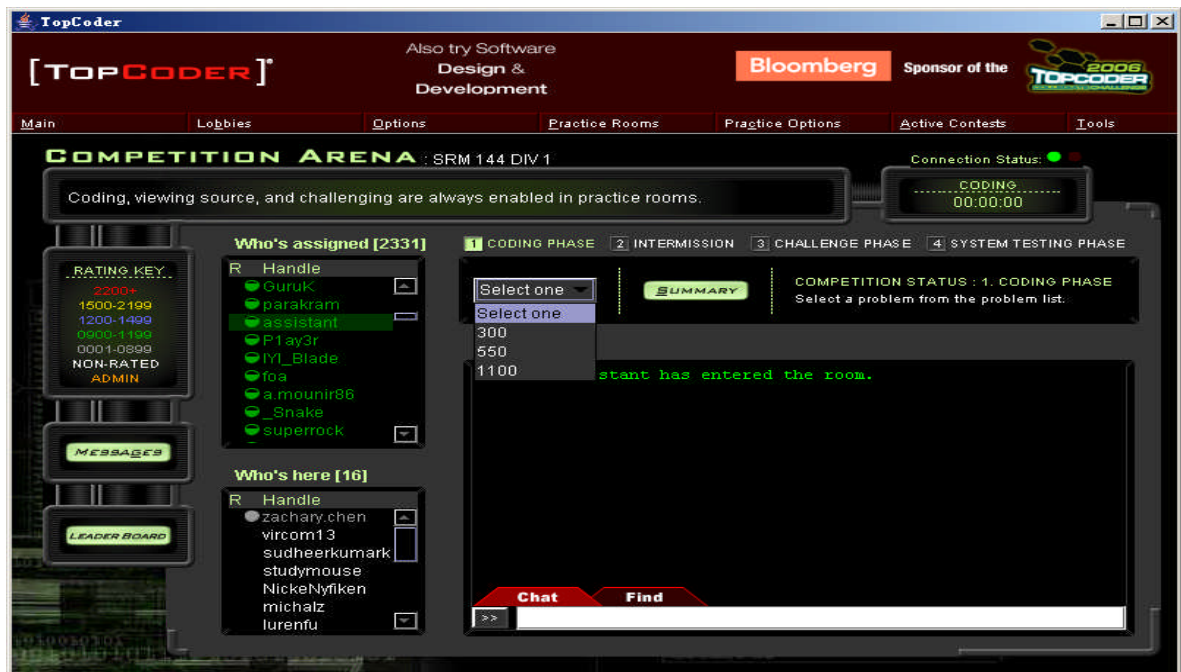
TopCoder

[TopCoder]

Also try Software Design & Development

Bloomberg Sponsor of the 2006 TopCoder

Main Lobbies Options Practice Rooms Practice Options Active Contests Tools

COMPETITION ARENA : SRM 144 DIV 1

Connection Status:

Coding, viewing source, and challenging are always enabled in practice rooms.

CODING
00:00:00

RATING KEY
2200+
1500-2199
1200-1499
0900-1199
0001-0899
NON-RATED
ADMIN

MESSAGES

LEADER BOARD

Who's assigned [2331]

| R | Handle |
|---|---|
| | GuruK |
| | parakram |
| | assistant |
| | P1ay3r |
| | lYl_Blade |
| | foa |
| | a.mounir86 |
| | _Snake |
| | superrock |

Who's here [16]

| R | Handle |
|---|---|
| | zachary.chen |
| | vircom13 |
| | sudheerkumark |
| | studymouse |
| | NickeNyfiken |
| | michalz |
| | lurenfu |

1 CODING PHASE 2 INTERMISSION 3 CHALLENGE PHASE 4 SYSTEM TESTING PHASE

Select one
Select one
300
550
1100

SUMMARY

COMPETITION STATUS : 1. CODING PHASE
Select a problem from the problem list.

stant has entered the room.

Chat Find

>>